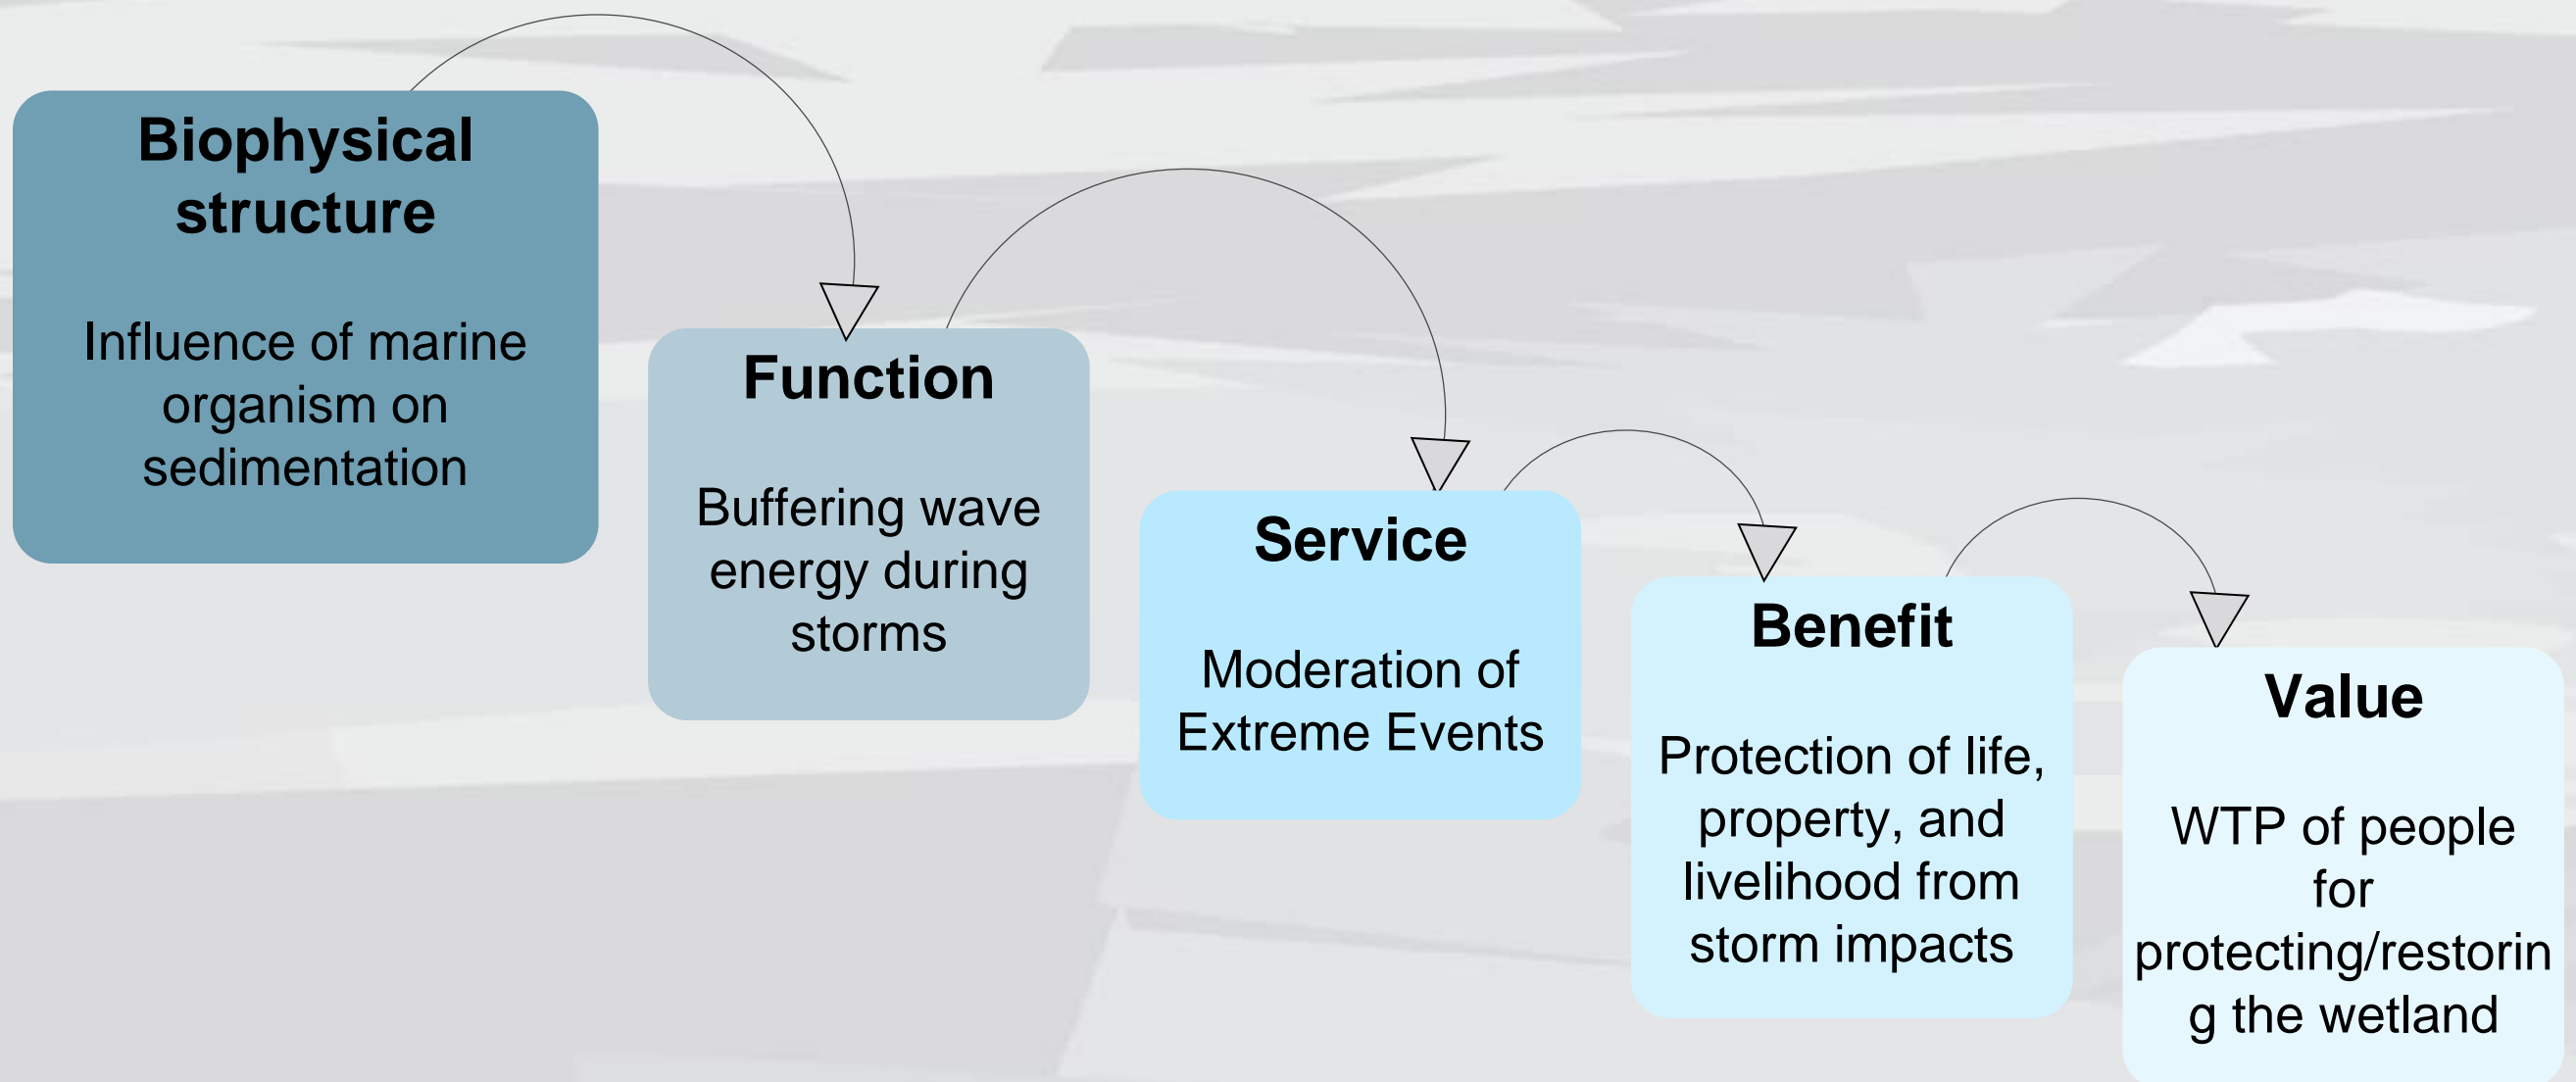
Biophysical structure

Influence of marine organism on sedimentation

Function

Buffering wave energy during storms

Service

Moderation of Extreme Events

Benefit

Protection of life, property, and livelihood from storm impacts

Value

WTP of people for protecting/restoring the wetland